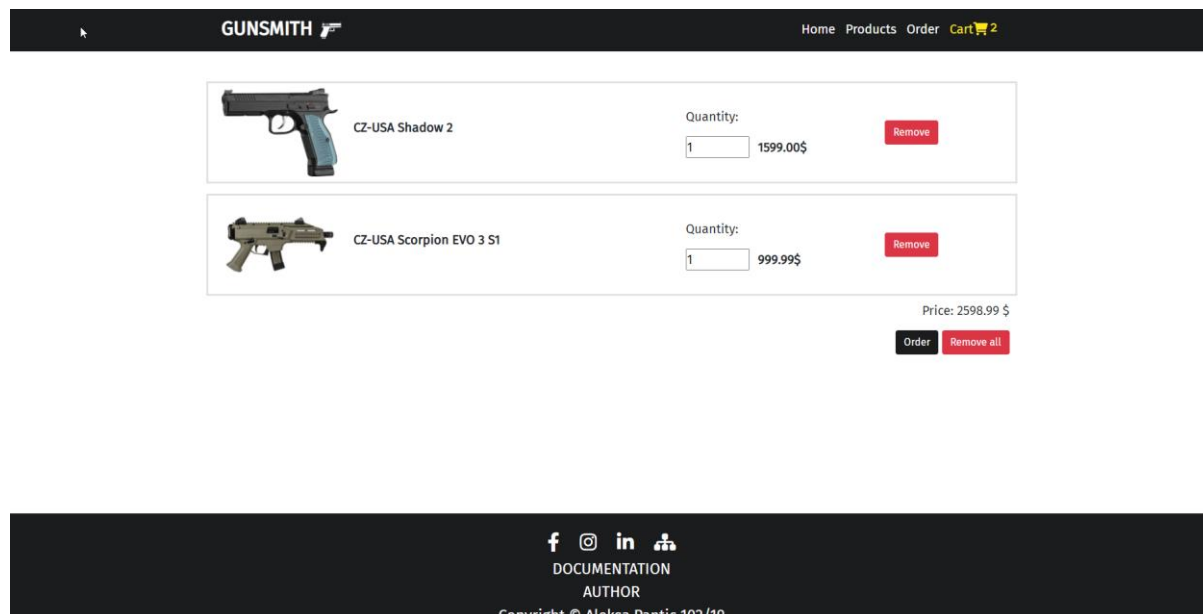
GUNSMITH

Home Products Order Cart 2

CZ-USA Shadow 2

Quantity:

1

1599.00$

Remove

CZ-USA Scorpion EVO 3 S1

Quantity:

1

999.99$

Remove

Price: 2598.99 $

Order Remove all

DOCUMENTATION

AUTHOR

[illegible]